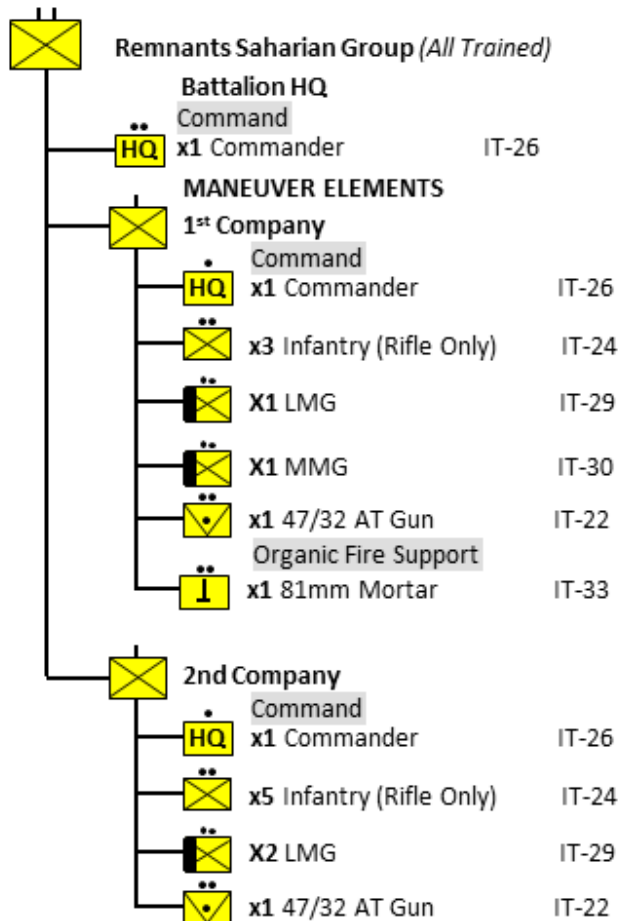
Remnants Saharian Group (All Trained)

Battalion HQ

Command

HQ x1 Commander IT-26

MANEUVER ELEMENTS

1st Company

Command

HQ x1 Commander IT-26

x3 Infantry (Rifle Only) IT-24

X1 LMG IT-29

X1 MMG IT-30

x1 47/32 AT Gun IT-22

Organic Fire Support

x1 81mm Mortar IT-33

2nd Company

Command

HQ x1 Commander IT-26

x5 Infantry (Rifle Only) IT-24

X2 LMG IT-29

x1 47/32 AT Gun IT-22